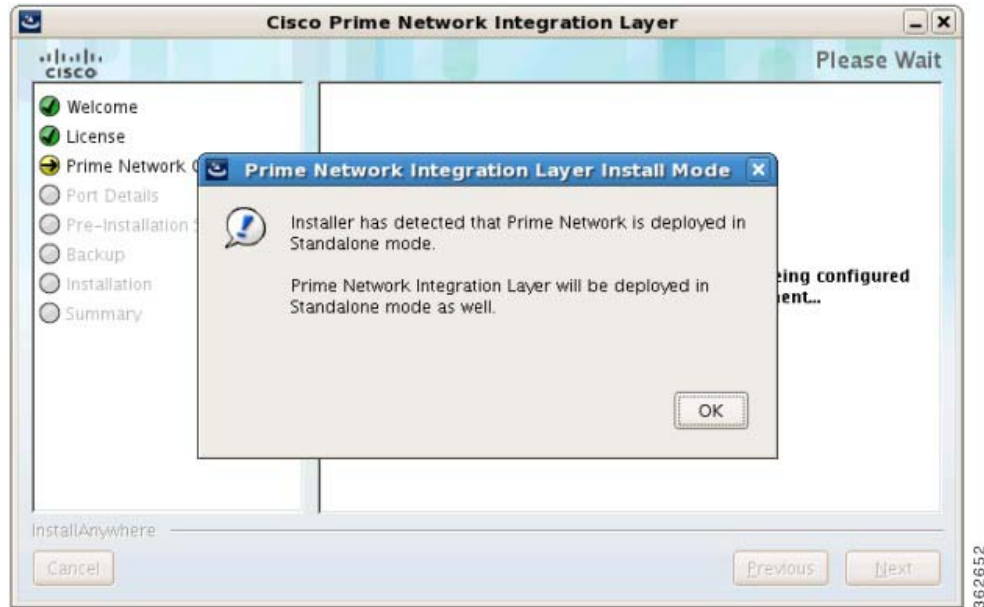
Cisco Prime Network Integration Layer

cisco

Please Wait

Welcome
License
Prime Network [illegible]
Port Details
Pre-Installation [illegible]
Backup
Installation
Summary

Prime Network Integration Layer Install Mode

Installer has detected that Prime Network is deployed in Standalone mode.

Prime Network Integration Layer will be deployed in Standalone mode as well.

OK

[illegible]eing configured
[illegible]ent...

InstallAnywhere

Cancel

Previous

Next

362652